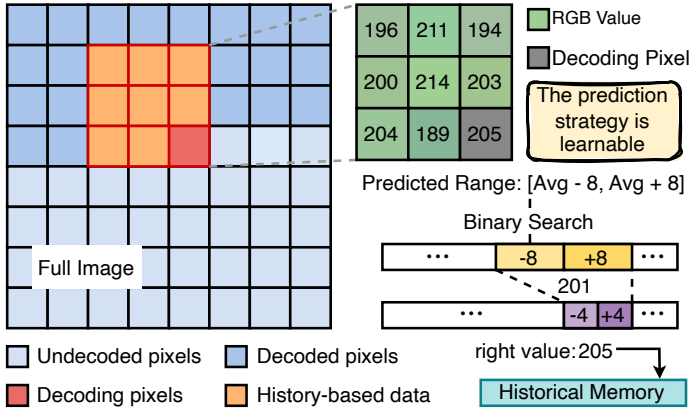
| 196 | 211 | 194 |
|---|---|---|
| 200 | 214 | 203 |
| 204 | 189 | 205 |

RGB Value

Decoding Pixel

The prediction strategy is learnable

Predicted Range: [Avg - 8, Avg + 8]

Binary Search

··· -8 +8 ···

201

··· -4 +4 ···

right value:205

Historical Memory

Full Image

Undecoded pixels

Decoded pixels

Decoding pixels

History-based data